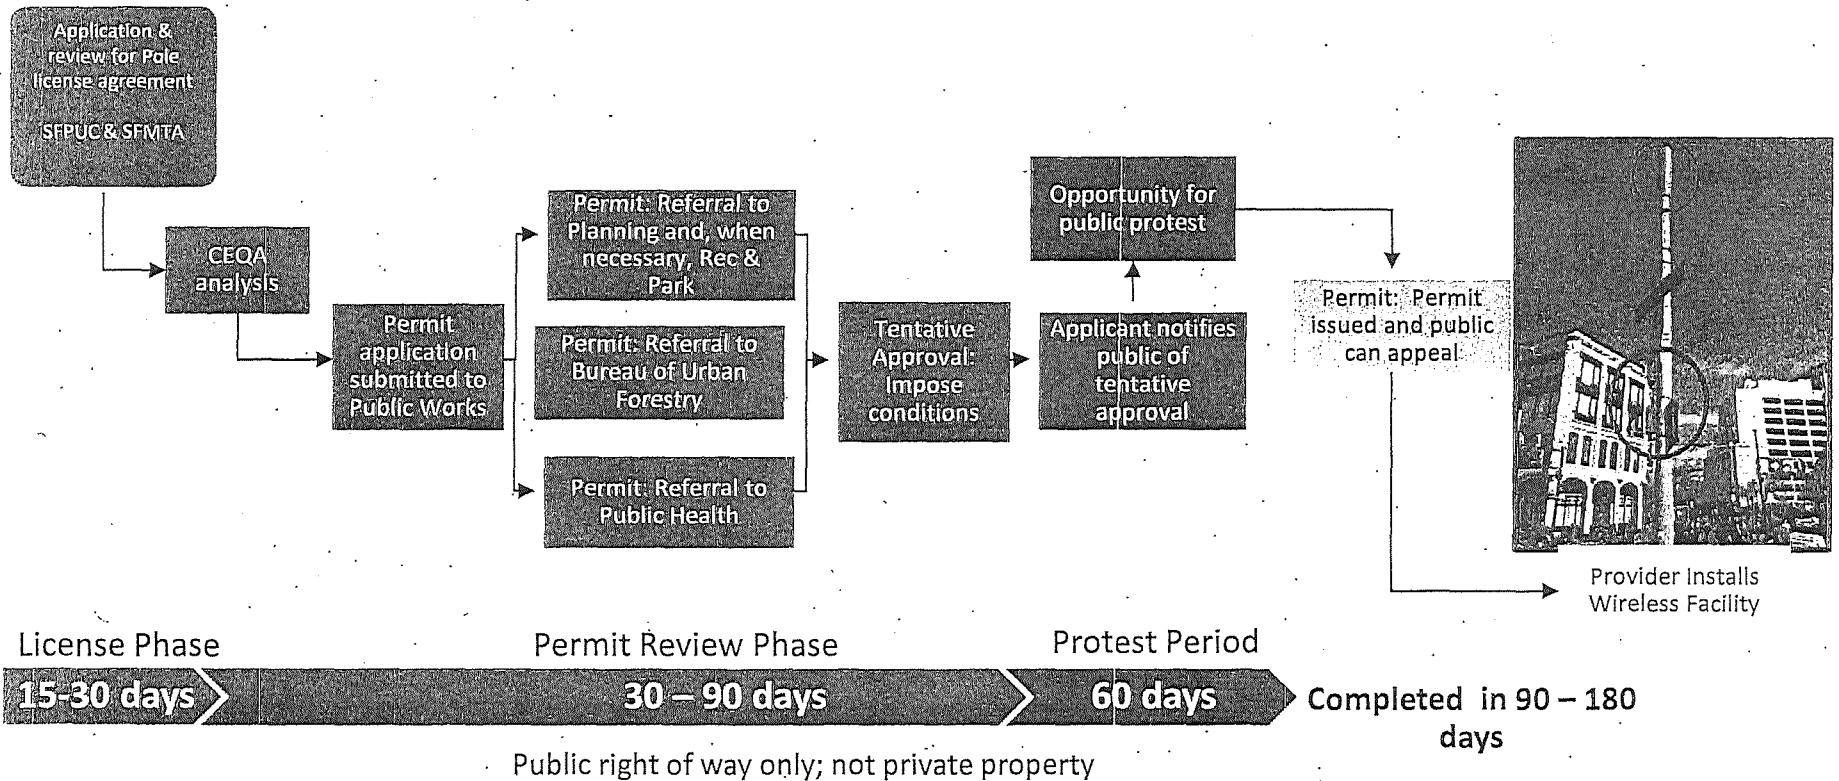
Application & review for Pole license agreement

SFPUC & SFMTA

CEQA analysis

Permit application submitted to Public Works

Permit: Referral to Planning and, when necessary, Rec & Park

Permit: Referral to Bureau of Urban Forestry

Permit: Referral to Public Health

Tentative Approval: Impose conditions

Applicant notifies public of tentative approval

Opportunity for public protest

Permit: Permit issued and public can appeal

Provider Installs Wireless Facility

License Phase

Permit Review Phase

Protest Period

15-30 days

30 – 90 days

60 days

Completed in 90 – 180 days

Public right of way only; not private property